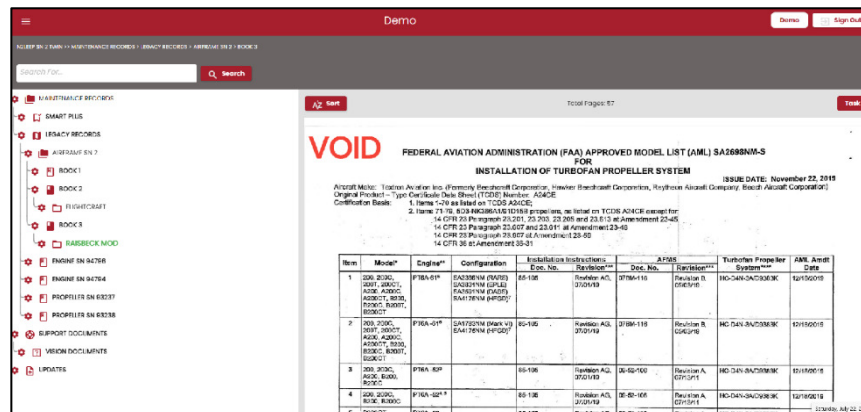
Demo

Demo

Sign Out

AGUEP SN 2 TWIN >> MAINTENANCE RECORDS > LEGACY RECORDS > AIRFRAME SN 2 > BOOK 3

Search For...

Search

MAINTENANCE RECORDS

SMART PLUS

LEGACY RECORDS

AIRFRAME SN 2

BOOK 1

BOOK 2

FLIGHTCRAFT

BOOK 3

RAISBECK MOD

ENGINE SN 94766

ENGINE SN 94764

PROPELLER SN 63237

PROPELLER SN 63238

SUPPORT DOCUMENTS

VISION DOCUMENTS

UPDATES

Sort

Total Pages: 57

Task

VOID

FEDERAL AVIATION ADMINISTRATION (FAA) APPROVED MODEL LIST (AML) SA2698NM-S
FOR
INSTALLATION OF TURBOFAN PROPELLER SYSTEM

ISSUE DATE: November 22, 2019

Aircraft Make: Textron Aviation Inc. (Formerly Beechcraft Corporation, Hawker Beechcraft Corporation, Raytheon Aircraft Company, Beech Aircraft Corporation)
Original Product – Type Certificate Data Sheet (TCDS) Number: A24CE
Certification Basis: 1. Items 1-70 as listed on TCDS A24CE;
2. Items 71-79, 603-NK386A/1D1058 propellers, as listed on TCDS A24CE except for
14 CFR 23 Paragraph 23.201, 23.203, 23.205 and 23.613 at Amendment 23-45
14 CFR 23 Paragraph 23.007 and 23.011 at Amendment 23-48
14 CFR 23 Paragraph 23.607 at Amendment 23-50
14 CFR 36 at Amendment 36-31

| Item | Model* | Engine** | Configuration | Installation Instructions Doc. No. | Installation Instructions Revision*** | AFMS Doc. No. | AFMS Revision*** | Turbofan Propeller System**** | AML Amdt Date |
|---|---|---|---|---|---|---|---|---|---|
| 1 | 200, 200C, 200T, 200CT, A200, A200C, A200CT, B200, B200C, B200T, B200CT | PT6A-41* | EA3386NM (RARS) EA3031NM (LEP) EA2621NM (DABE) EA4176NM (HPGD)* | 85-108 | Revision AG, 07/01/19 | 07BM-116 | Revision B, 05/05/10 | HC-D4N-3A/D9383K | 12/18/2019 |
| 2 | 200, 200C, 200T, 200CT, A200, A200C, A200CT, B200, B200C, B200T, B200CT | PT6A-41* | SA1732NM (Mark VI) EA4176NM (HPGD)* | 85-105 | Revision AG, 07/01/19 | 07BM-116 | Revision B, 05/05/10 | HC-D4N-3A/D9383K | 12/18/2019 |
| 3 | 200, 200C, A200, B200, B200C | PT6A-52* | | 85-108 | Revision AG, 07/01/19 | 06-52-100 | Revision A, 07/15/11 | HC-D4N-3A/D9383K | 12/18/2019 |
| 4 | 200, 200C, B200, B200C | PT6A-52*** | | 85-108 | Revision AG, 07/01/19 | 06-52-105 | Revision A, 07/15/11 | HC-D4N-3A/D9383K | 12/18/2019 |

Saturday, July 22